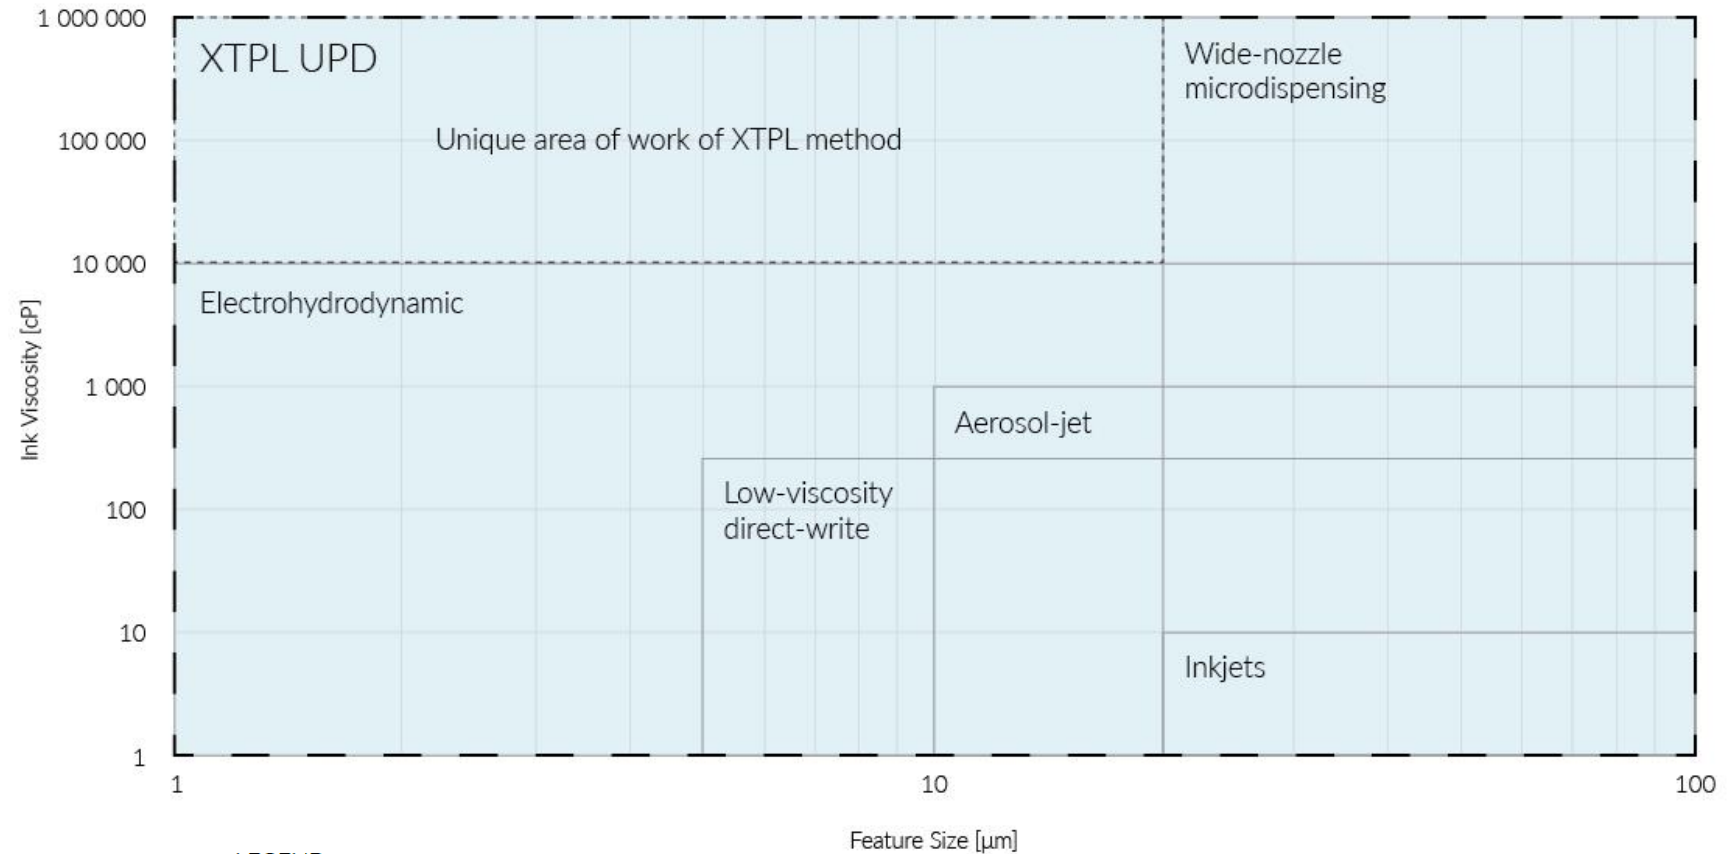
1 000 000
100 000
10 000
1 000
100
10
1

Ink Viscosity [cP]

XTPL UPD

Unique area of work of XTPL method

Wide-nozzle microdispensing

Electrohydrodynamic

Aerosol-jet

Low-viscosity direct-write

Inkjets

1
10
100

Feature Size [µm]

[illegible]